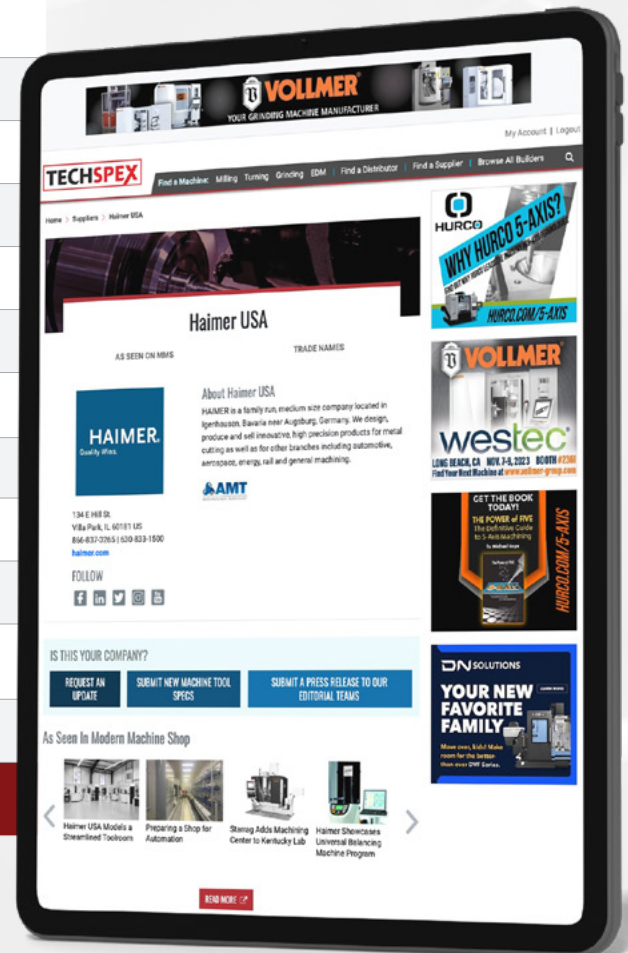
VOLLMER
YOUR GRINDING MACHINE MANUFACTURER

My Account | Logout

TECHSPEX

Find a Machine: Milling Turning Grinding EDM | Find a Distributor | Find a Supplier | Browse All Builders

Home > Suppliers > Haimer USA

Haimer USA

AS SEEN ON MMS

TRADE NAMES

HAIMER
Quality Wins.

About Haimer USA

HAIMER is a family run, medium size company located in Igenhausen, Bavaria near Augsburg, Germany. We design, produce and sell innovative, high precision products for metal cutting as well as for other branches including automotive, aerospace, energy, rail and general machining.

AMT

134 E Hill St.
Villa Park, IL 60181 US
866-837-3265 | 630-833-1500
haimer.com

FOLLOW

IS THIS YOUR COMPANY?

REQUEST AN UPDATE

SUBMIT NEW MACHINE TOOL SPECS

SUBMIT A PRESS RELEASE TO OUR EDITORIAL TEAMS

As Seen In Modern Machine Shop

Haimer USA Models a Streamlined Toolroom

Preparing a Shop for Automation

Starrag Adds Machining Center to Kentucky Lab

Haimer Showcases Universal Balancing Machine Program

READ MORE

HURCO
WHY HURCO 5-AXIS?
HURCO.COM/5-AXIS

VOLLMER
westec
LONG BEACH, CA NOV. 7-9, 2023 BOOTH #2300
Find Your Next Machine at www.vollmer-group.com

GET THE BOOK TODAY!
THE POWER of FIVE
The Definitive Guide to 5-Axis Machining
by Michael Hayes
HURCO.COM/5-AXIS

DN SOLUTIONS
YOUR NEW FAVORITE FAMILY
Move over, kids! Make room for the better than ever DVF Series.